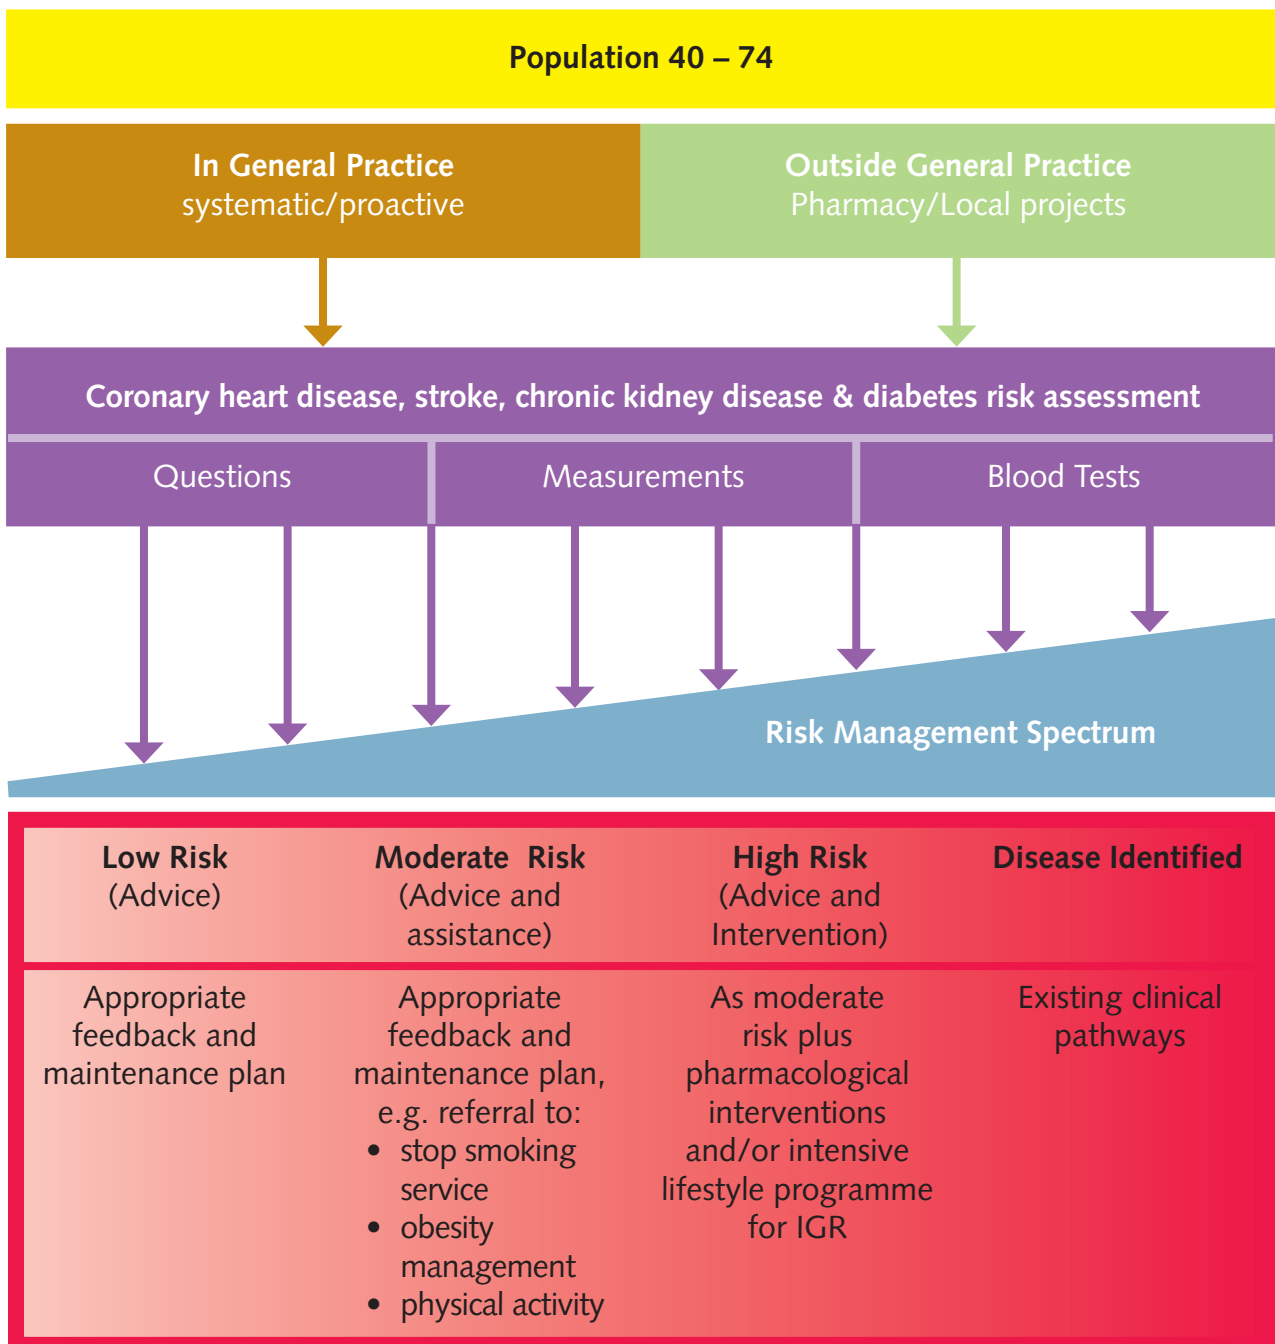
Population 40 – 74

In General Practice
systematic/proactive

Outside General Practice
Pharmacy/Local projects

Coronary heart disease, stroke, chronic kidney disease & diabetes risk assessment

Questions

Measurements

Blood Tests

Risk Management Spectrum

| Low Risk (Advice) | Moderate Risk (Advice and assistance) | High Risk (Advice and Intervention) | Disease Identified |
|---|---|---|---|
| Appropriate feedback and maintenance plan | Appropriate feedback and maintenance plan, e.g. referral to: • stop smoking service • obesity management • physical activity | As moderate risk plus pharmacological interventions and/or intensive lifestyle programme for IGR | Existing clinical pathways |